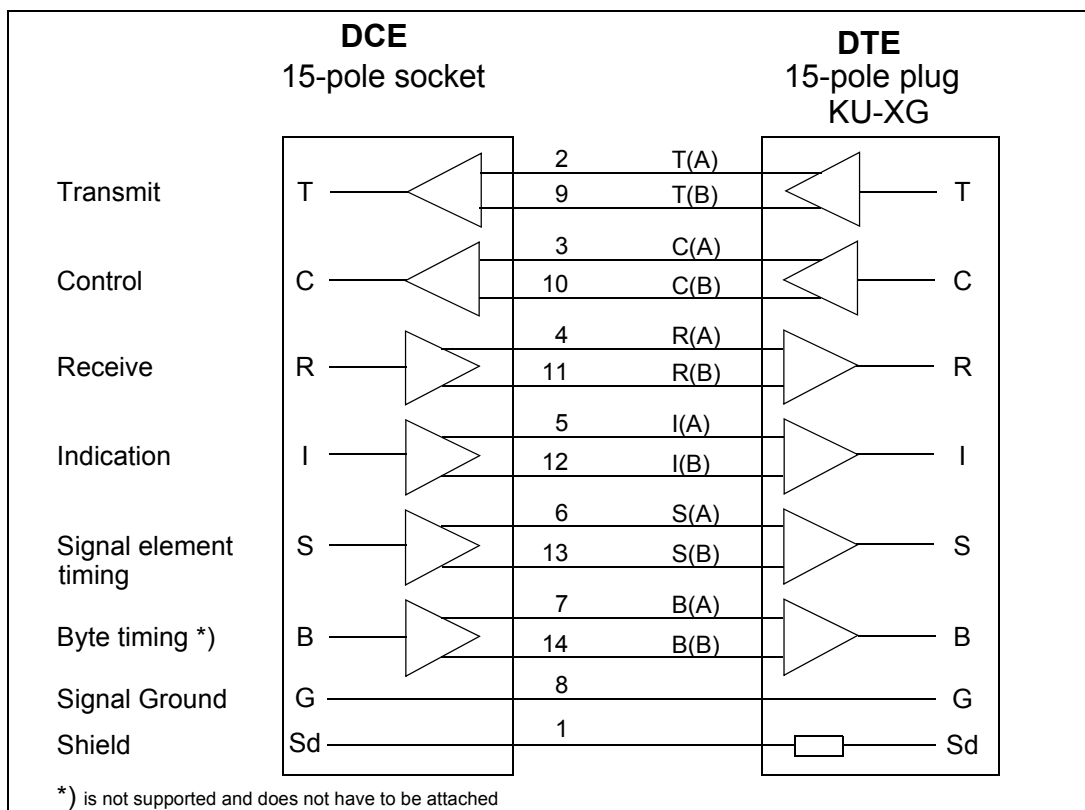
DCE
15-pole socket

DTE
15-pole plug
KU-XG

Transmit T 2 T(A) 9 T(B) T

Control C 3 C(A) 10 C(B) C

Receive R 4 R(A) 11 R(B) R

Indication I 5 I(A) 12 I(B) I

Signal element timing S 6 S(A) 13 S(B) S

Byte timing *) B 7 B(A) 14 B(B) B

Signal Ground G 8 G

Shield Sd 1 Sd

*) is not supported and does not have to be attached